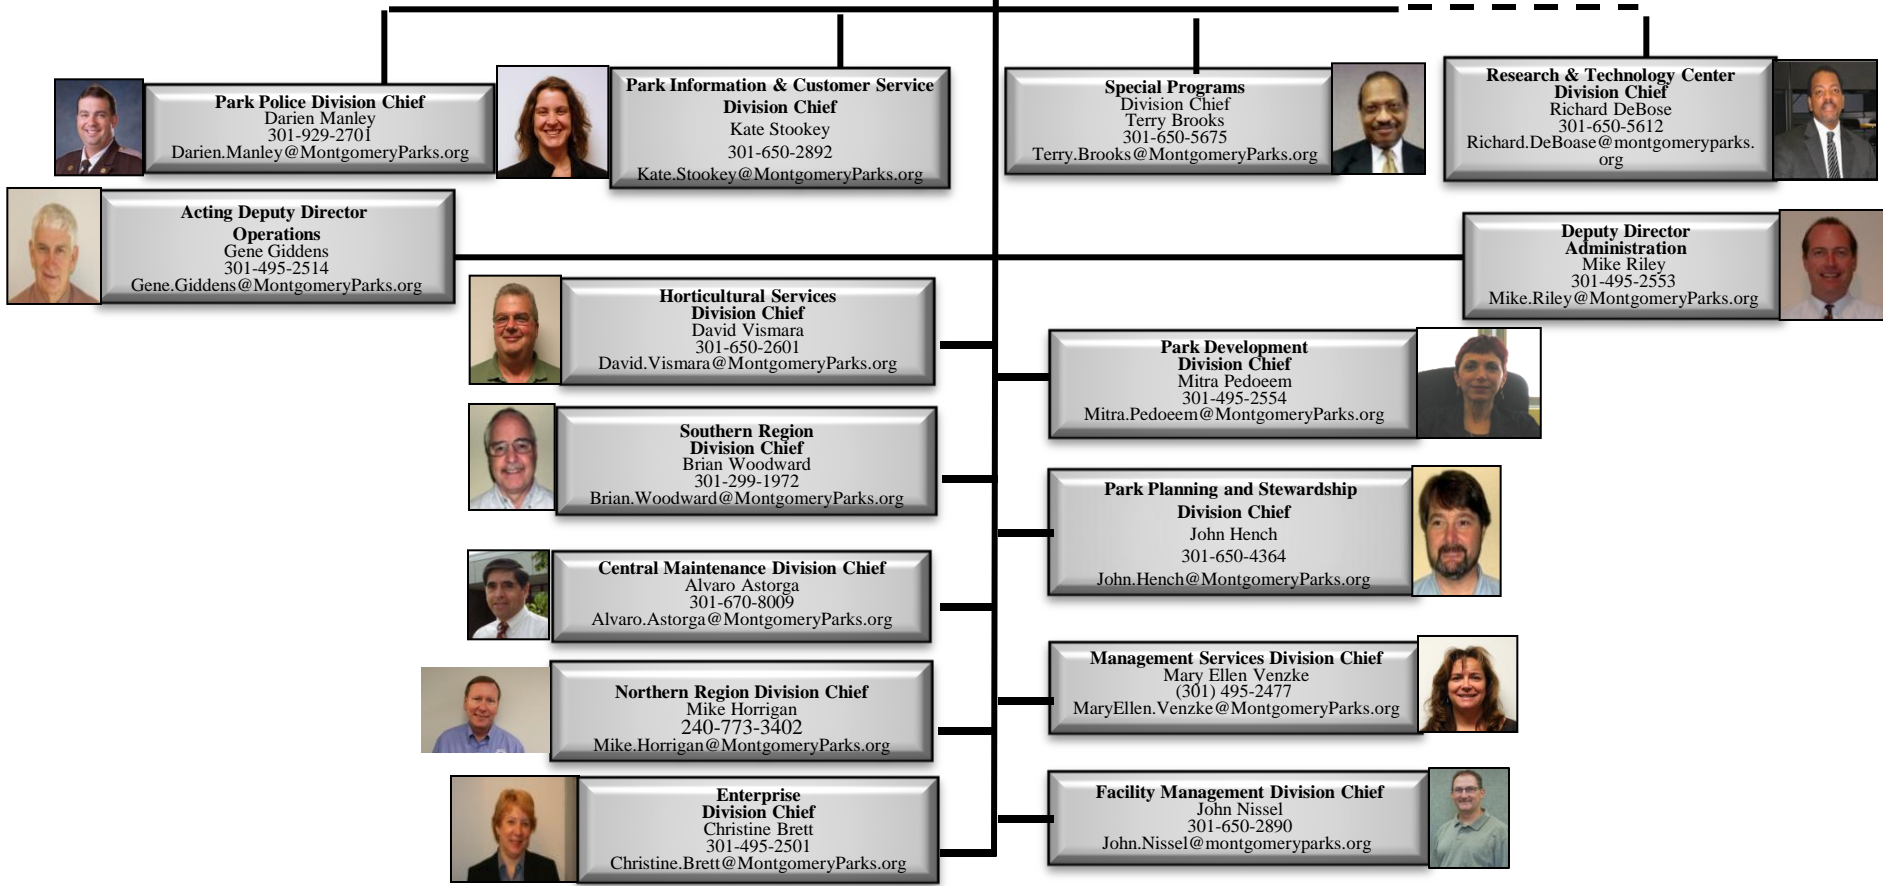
Park Police Division Chief
Darien Manley
301-929-2701
Darien.Manley@MontgomeryParks.org

Park Information & Customer Service Division Chief
Kate Stookey
301-650-2892
Kate.Stookey@MontgomeryParks.org

Special Programs
Division Chief
Terry Brooks
301-650-5675
Terry.Brooks@MontgomeryParks.org

Research & Technology Center
Division Chief
Richard DeBose
301-650-5612
Richard.DeBoase@montgomeryparks.org

Acting Deputy Director
Operations
Gene Giddens
301-495-2514
Gene.Giddens@MontgomeryParks.org

Deputy Director
Administration
Mike Riley
301-495-2553
Mike.Riley@MontgomeryParks.org

Horticultural Services
Division Chief
David Vismara
301-650-2601
David.Vismara@MontgomeryParks.org

Park Development
Division Chief
Mitra Pedoeem
301-495-2554
Mitra.Pedoeem@MontgomeryParks.org

Southern Region
Division Chief
Brian Woodward
301-299-1972
Brian.Woodward@MontgomeryParks.org

Park Planning and Stewardship
Division Chief
John Hench
301-650-4364
John.Hench@MontgomeryParks.org

Central Maintenance Division Chief
Alvaro Astorga
301-670-8009
Alvaro.Astorga@MontgomeryParks.org

Management Services Division Chief
Mary Ellen Venzke
(301) 495-2477
MaryEllen.Venzke@MontgomeryParks.org

Northern Region Division Chief
Mike Horrigan
240-773-3402
Mike.Horrigan@MontgomeryParks.org

Enterprise
Division Chief
Christine Brett
301-495-2501
Christine.Brett@MontgomeryParks.org

Facility Management Division Chief
John Nissel
301-650-2890
John.Nissel@montgomeryparks.org